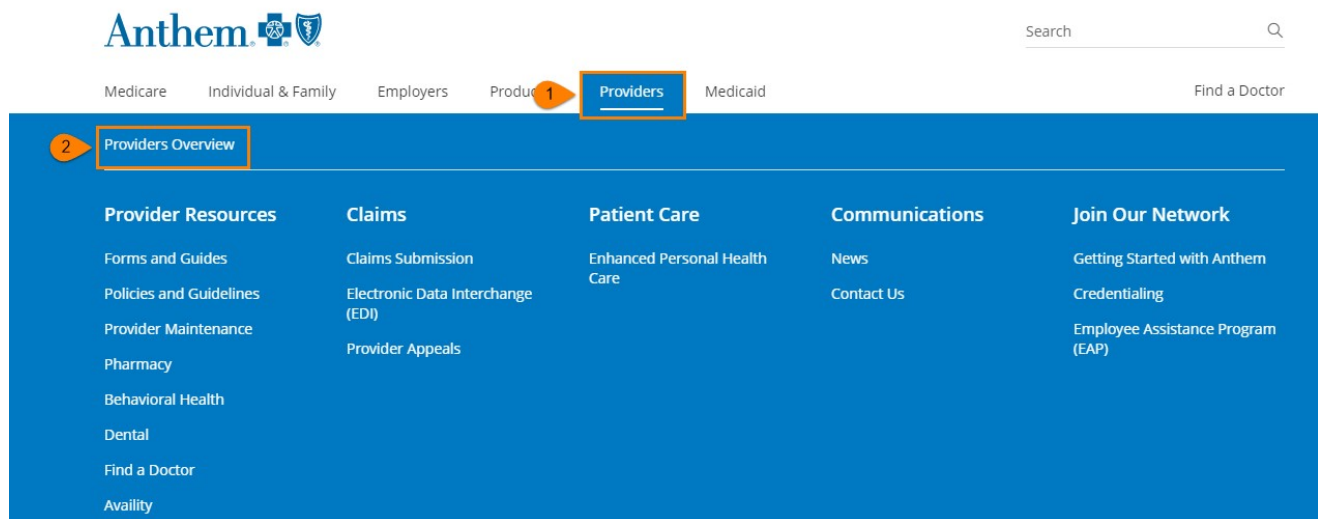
Anthem

Search

Medicare Individual & Family Employers Produc 1 Providers Medicaid Find a Doctor

2 Providers Overview

Provider Resources
Forms and Guides
Policies and Guidelines
Provider Maintenance
Pharmacy
Behavioral Health
Dental
Find a Doctor
Availity

Claims
Claims Submission
Electronic Data Interchange (EDI)
Provider Appeals

Patient Care
Enhanced Personal Health Care

Communications
News
Contact Us

Join Our Network
Getting Started with Anthem
Credentialing
Employee Assistance Program (EAP)